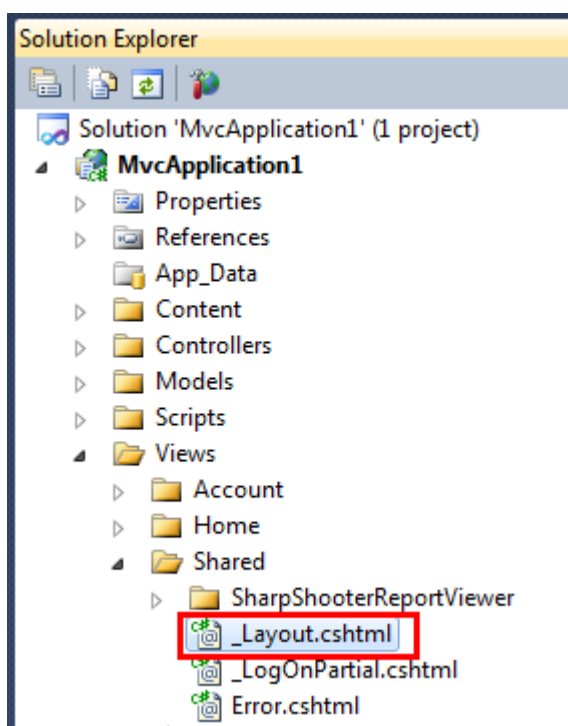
Solution Explorer

Solution 'MvcApplication1' (1 project)
MvcApplication1
Properties
References
App_Data
Content
Controllers
Models
Scripts
Views
Account
Home
Shared
SharpShooterReportViewer
_Layout.cshtml
_LogOnPartial.cshtml
Error.cshtml